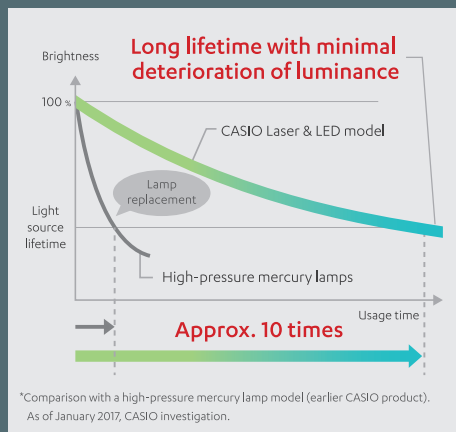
Brightness

Long lifetime with minimal deterioration of luminance

100 %

CASIO Laser & LED model

Lamp replacement

Light source lifetime

High-pressure mercury lamps

Usage time

Approx. 10 times

*Comparison with a high-pressure mercury lamp model (earlier CASIO product). As of January 2017, CASIO investigation.